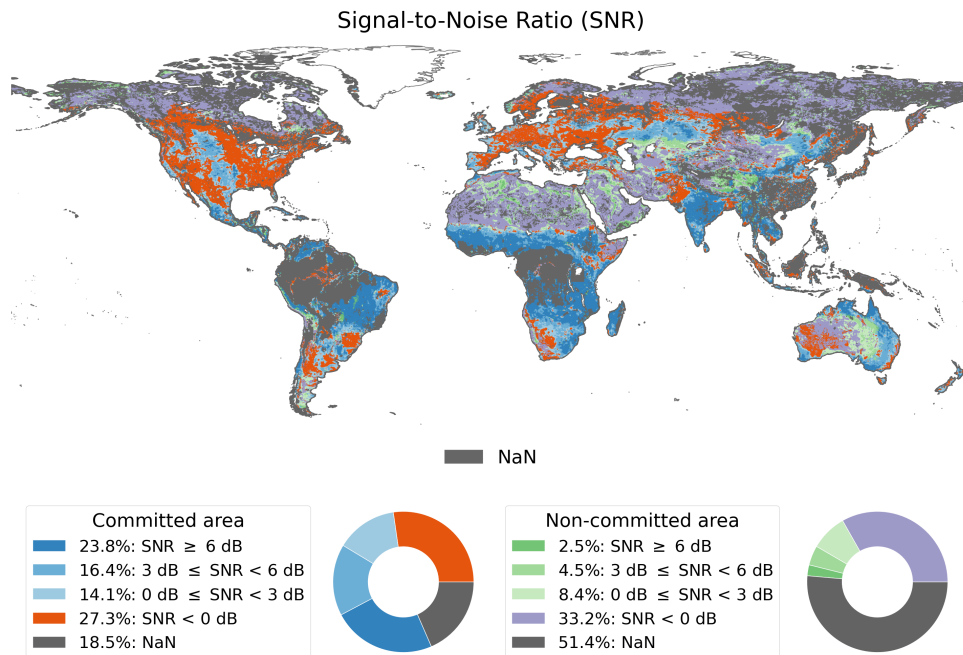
Signal-to-Noise Ratio (SNR)

NaN

Committed area
23.8%: SNR $\geq$ 6 dB
16.4%: 3 dB $\leq$ SNR < 6 dB
14.1%: 0 dB $\leq$ SNR < 3 dB
27.3%: SNR < 0 dB
18.5%: NaN

Non-committed area
2.5%: SNR $\geq$ 6 dB
4.5%: 3 dB $\leq$ SNR < 6 dB
8.4%: 0 dB $\leq$ SNR < 3 dB
33.2%: SNR < 0 dB
51.4%: NaN